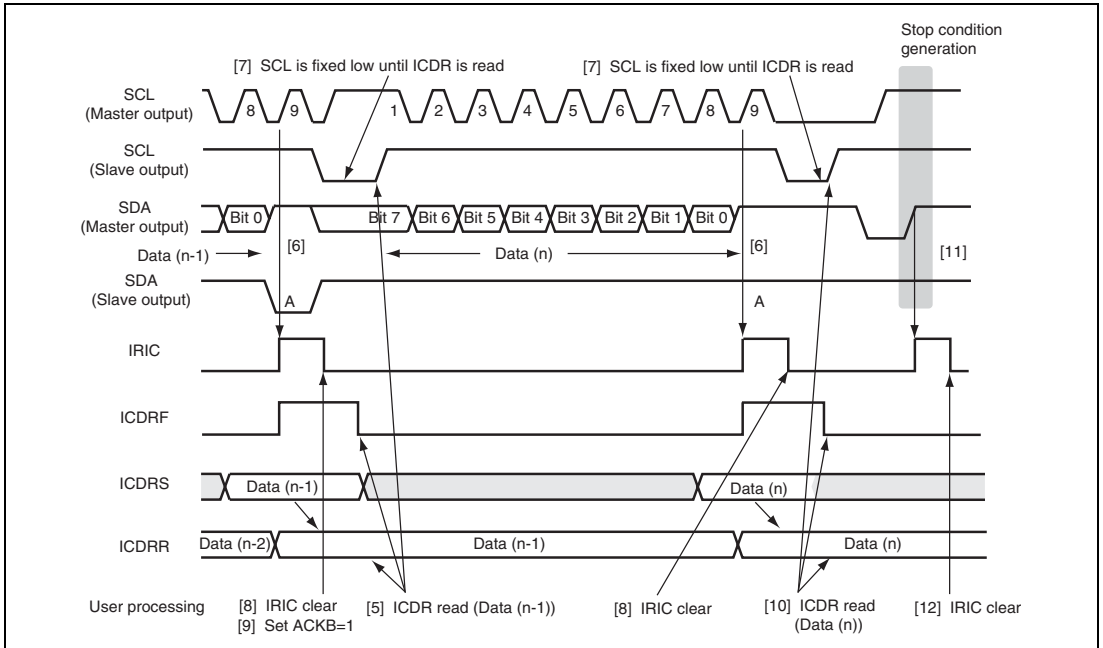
Stop condition generation

[7] SCL is fixed low until ICDR is read

[7] SCL is fixed low until ICDR is read

SCL (Master output)

8 9 1 2 3 4 5 6 7 8 9

SCL (Slave output)

SDA (Master output)

Bit 0 Bit 7 Bit 6 Bit 5 Bit 4 Bit 3 Bit 2 Bit 1 Bit 0

Data (n-1)

[6]

Data (n)

[6]

[11]

SDA (Slave output)

A

A

IRIC

ICDRF

ICDRS

Data (n-1)

Data (n)

ICDRR

Data (n-2)

Data (n-1)

Data (n)

User processing

[8] IRIC clear
[9] Set ACKB=1

[5] ICDR read (Data (n-1))

[8] IRIC clear

[10] ICDR read (Data (n))

[12] IRIC clear